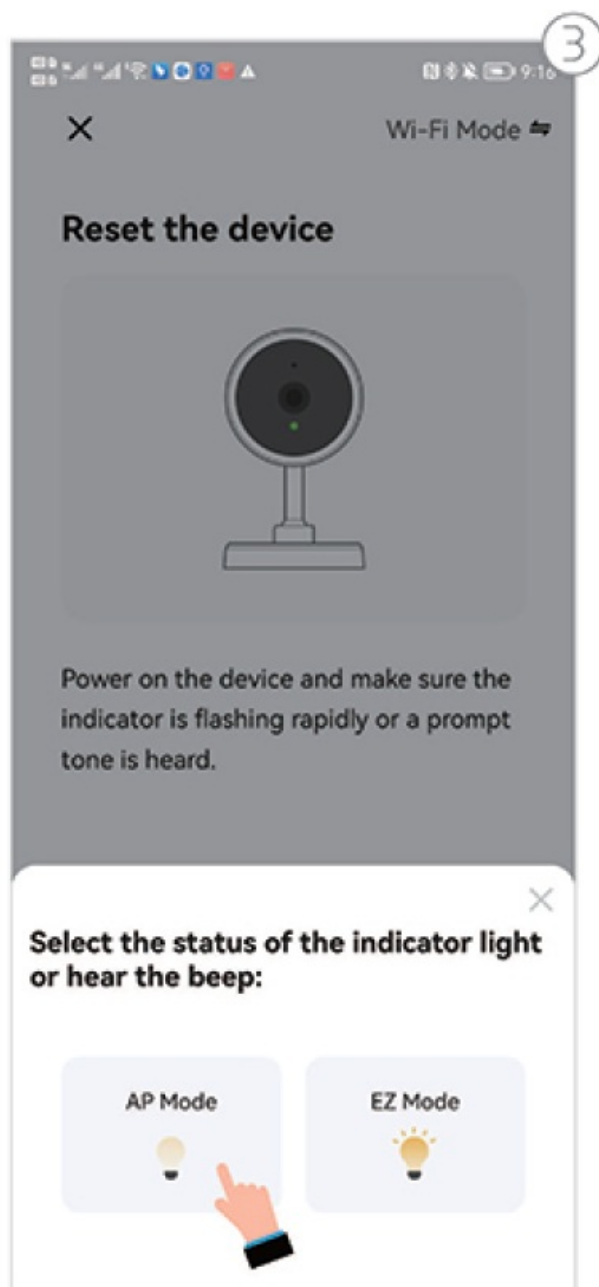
③

9:16

×

Wi-Fi Mode ⇆

Reset the device

Power on the device and make sure the indicator is flashing rapidly or a prompt tone is heard.

×

Select the status of the indicator light or hear the beep:

AP Mode

EZ Mode